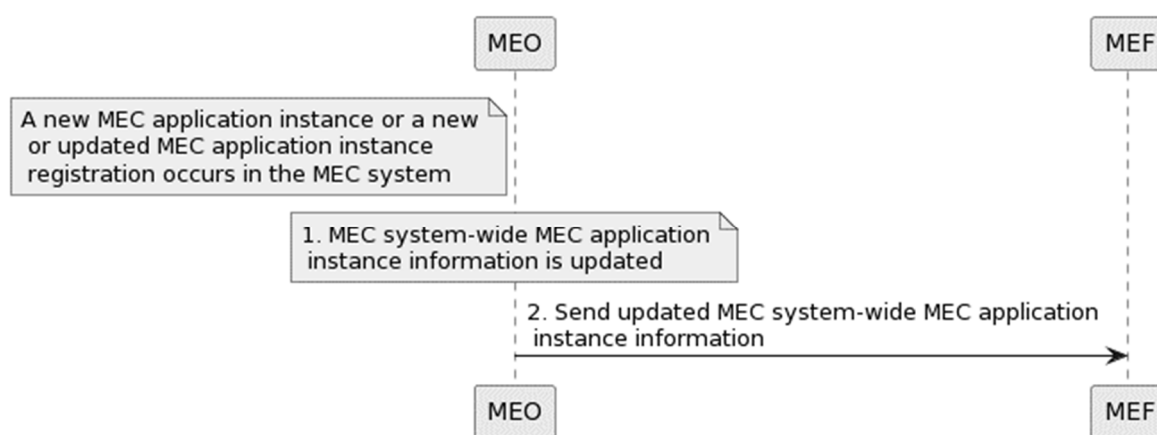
MEO

MEF

A new MEC application instance or a new or updated MEC application instance registration occurs in the MEC system

1. MEC system-wide MEC application instance information is updated

2. Send updated MEC system-wide MEC application instance information

MEO

MEF